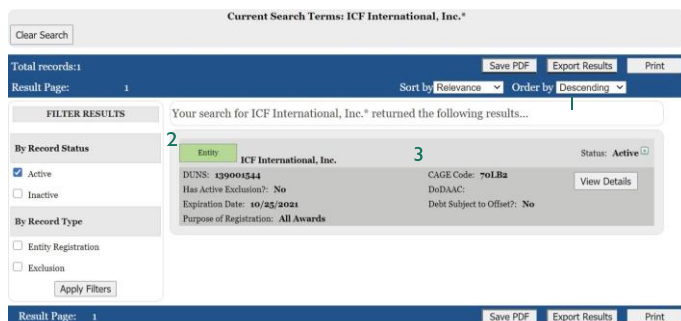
Current Search Terms: ICF International, Inc.*

Clear Search

Total records:1

Save PDF Export Results Print

Result Page: 1

Sort by Relevance Order by Descending

1

FILTER RESULTS

Your search for ICF International, Inc.* returned the following results...

2

By Record Status

Active

Inactive

By Record Type

Entity Registration

Exclusion

Apply Filters

Entity

ICF International, Inc.

3

Status: Active

DUNS: 139001544

Has Active Exclusion?: No

Expiration Date: 10/25/2021

Purpose of Registration: All Awards

CAGE Code: 70LB2

DoDAAC:

Debt Subject to Offset?: No

View Details

Result Page: 1

Save PDF Export Results Print